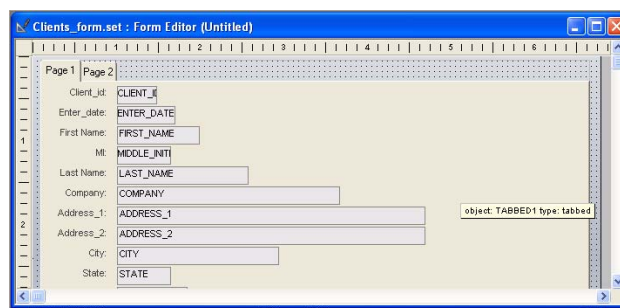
Clients_form.set : Form Editor (Untitled)

1 2 3 4 5 6

1

2

Page 1 Page 2

Client_id: CLIENT_I

Enter_date: ENTER_DATE

First Name: FIRST_NAME

MI: MIDDLE_INITI

Last Name: LAST_NAME

Company: COMPANY

Address_1: ADDRESS_1

Address_2: ADDRESS_2

City: CITY

State: STATE

object: TABBED1 type: tabbed